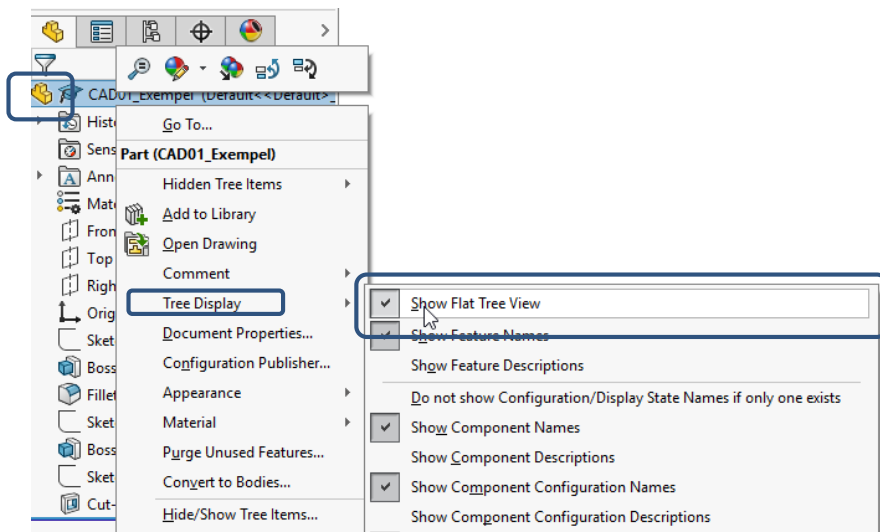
CAD01_Exempel (Default<<Default>_

Histo
Sens
Ann
Mate
Fron
Top
Righ
Origi
Sket
Boss
Fillet
Sket
Boss
Sket
Cut-

Go To...
Part (CAD01_Exempel)
Hidden Tree Items
Add to Library
Open Drawing
Comment
Tree Display
Document Properties...
Configuration Publisher...
Appearance
Material
Purge Unused Features...
Convert to Bodies...
Hide/Show Tree Items...

Show Flat Tree View
Show Feature Names
Show Feature Descriptions
Do not show Configuration/Display State Names if only one exists
Show Component Names
Show Component Descriptions
Show Component Configuration Names
Show Component Configuration Descriptions